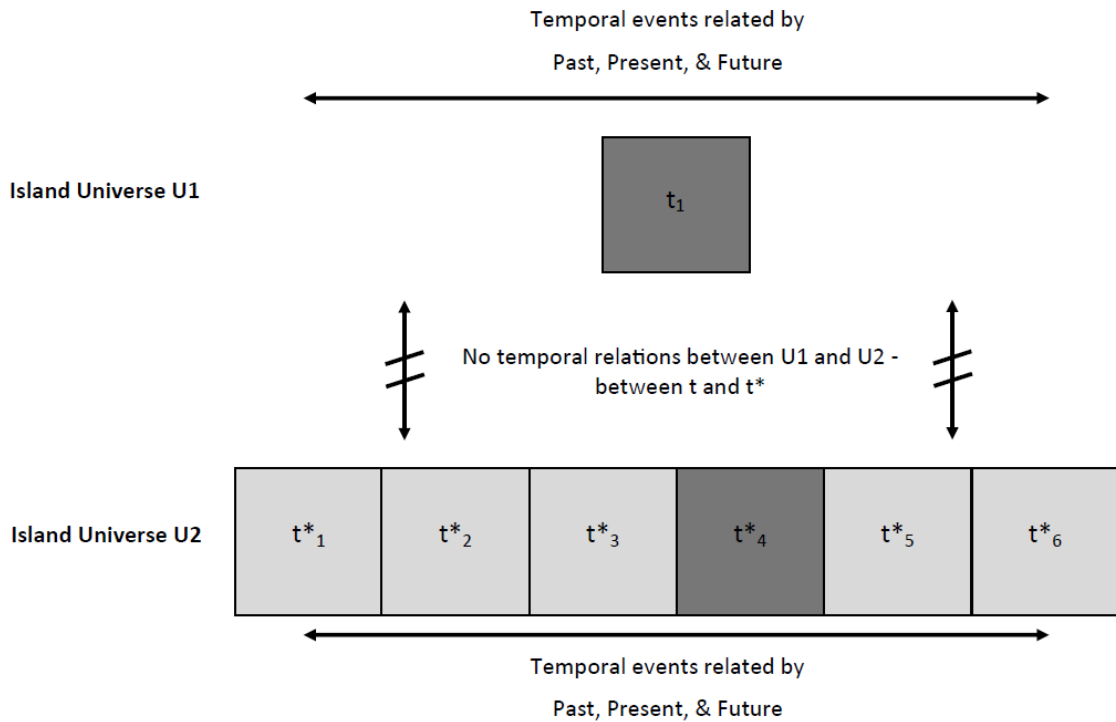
Temporal events related by

Past, Present, & Future

Island Universe U1

$t_1$

No temporal relations between U1 and U2 - between t and t*

Island Universe U2

| $t^*_1$ | $t^*_2$ | $t^*_3$ | $t^*_4$ | $t^*_5$ | $t^*_6$ |
|---|---|---|---|---|---|

Temporal events related by

Past, Present, & Future